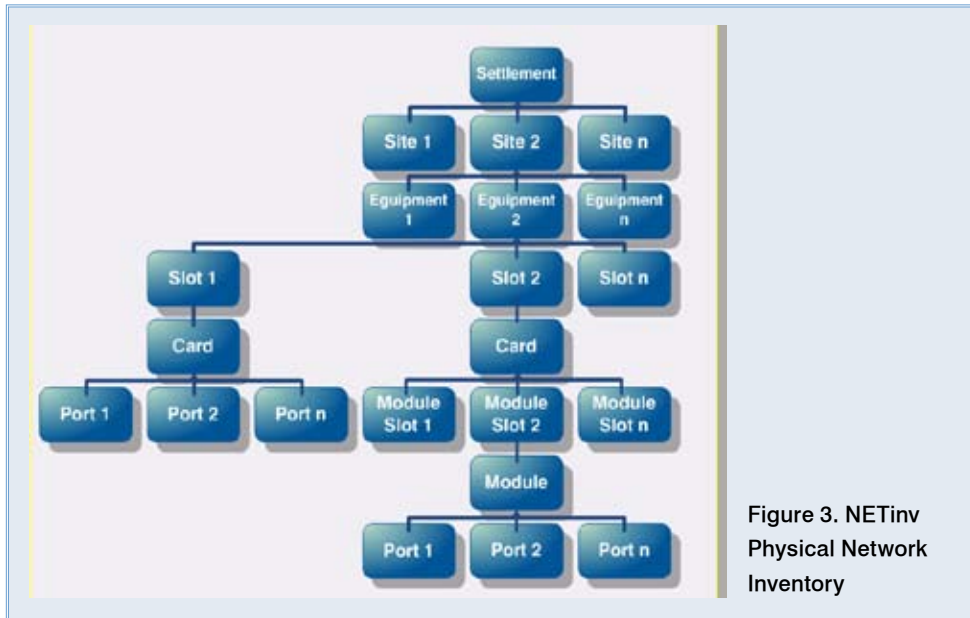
Settlement

Site 1
Site 2
Site n

Equipment 1
Equipment 2
Equipment n

Slot 1
Slot 2
Slot n

Card
Card

Port 1
Port 2
Port n

Module Slot 1
Module Slot 2
Module Slot n

Module

Port 1
Port 2
Port n

Figure 3. NETinv Physical Network Inventory